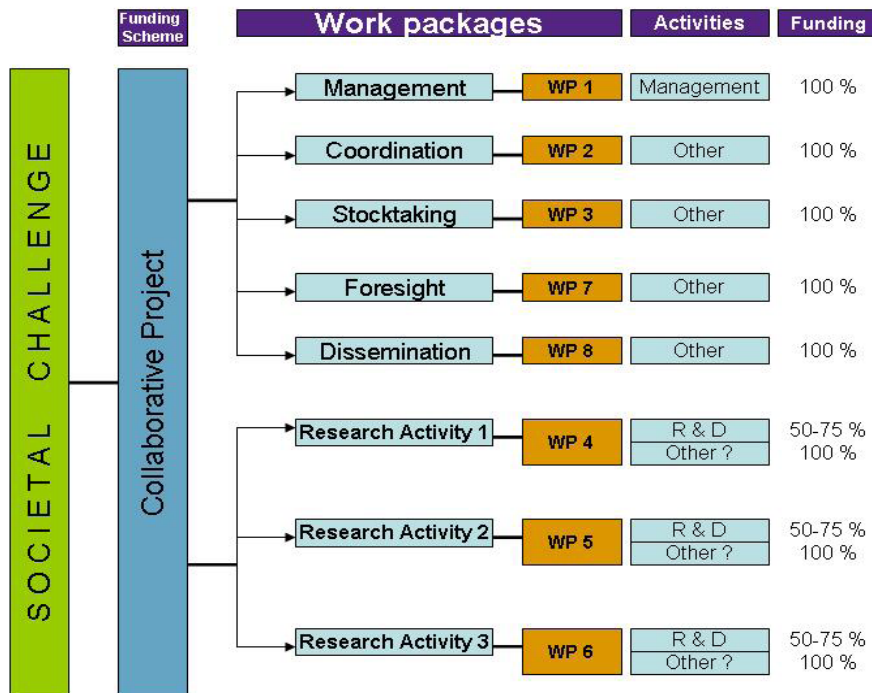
Funding Scheme

Work packages

Activities

Funding

SOCIETAL CHALLENGE

Collaborative Project

| Work packages | | Activities | Funding |
|---|---|---|---|
| Management | WP 1 | Management | 100 % |
| Coordination | WP 2 | Other | 100 % |
| Stocktaking | WP 3 | Other | 100 % |
| Foresight | WP 7 | Other | 100 % |
| Dissemination | WP 8 | Other | 100 % |
| Research Activity 1 | WP 4 | R & D<br>Other ? | 50-75 %<br>100 % |
| Research Activity 2 | WP 5 | R & D<br>Other ? | 50-75 %<br>100 % |
| Research Activity 3 | WP 6 | R & D<br>Other ? | 50-75 %<br>100 % |